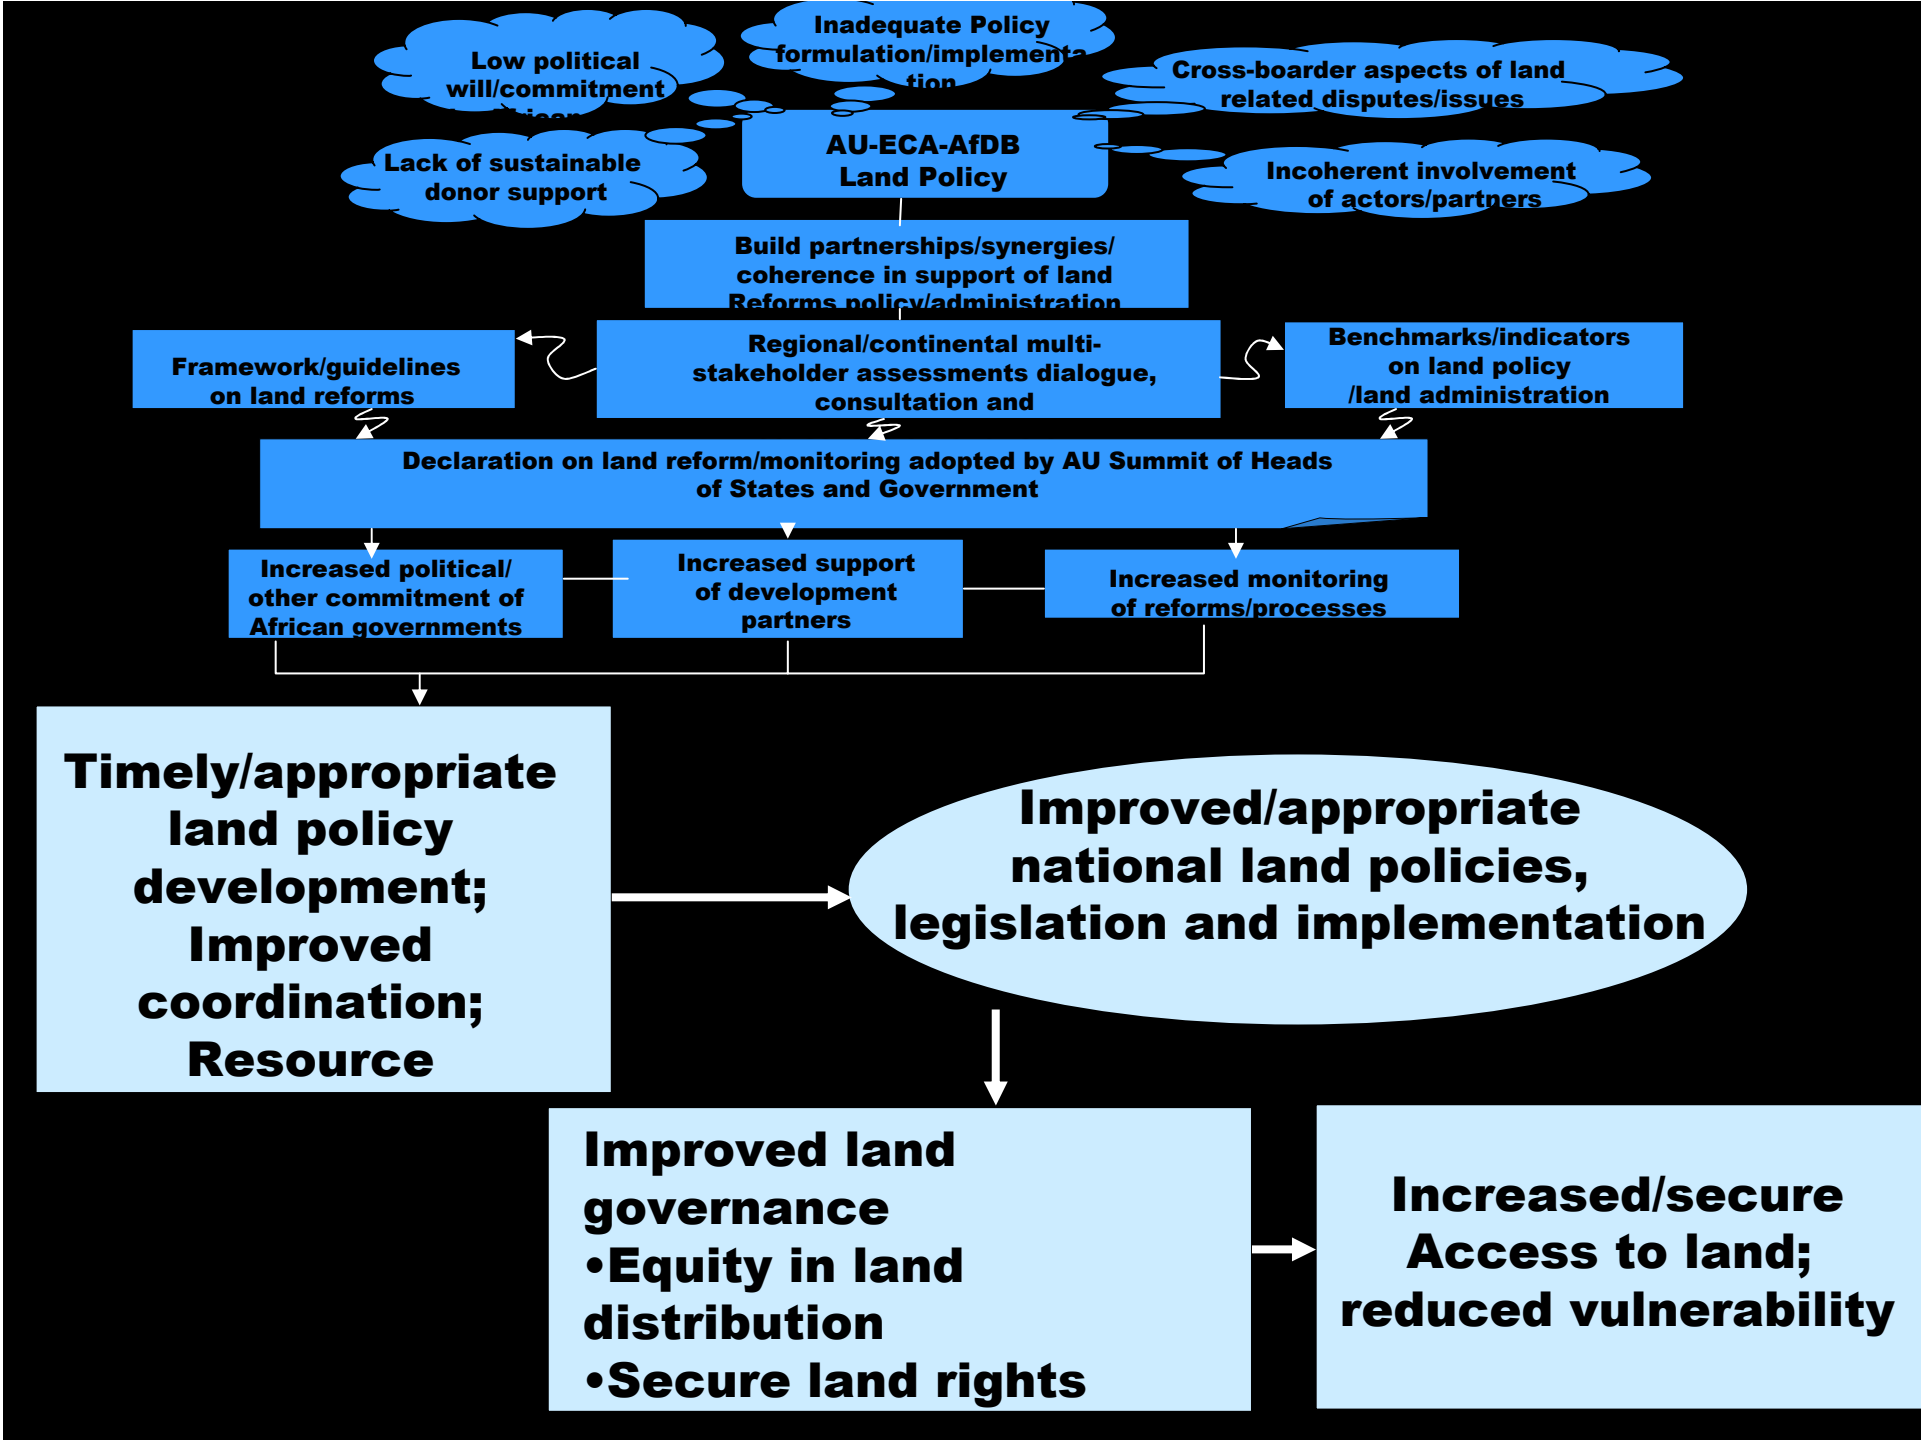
Low political will/commitment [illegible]

Inadequate Policy formulation/implementation

Cross-boarder aspects of land related disputes/issues

Lack of sustainable donor support

AU-ECA-AfDB Land Policy

Incoherent involvement of actors/partners

Build partnerships/synergies/ coherence in support of land Reforms policy/administration

Framework/guidelines on land reforms

Regional/continental multi-stakeholder assessments dialogue, consultation and

Benchmarks/indicators on land policy /land administration

Declaration on land reform/monitoring adopted by AU Summit of Heads of States and Government

Increased political/ other commitment of African governments

Increased support of development partners

Increased monitoring of reforms/processes

Timely/appropriate land policy development; Improved coordination; Resource

Improved/appropriate national land policies, legislation and implementation

Improved land governance
•Equity in land distribution
•Secure land rights

Increased/secure Access to land; reduced vulnerability